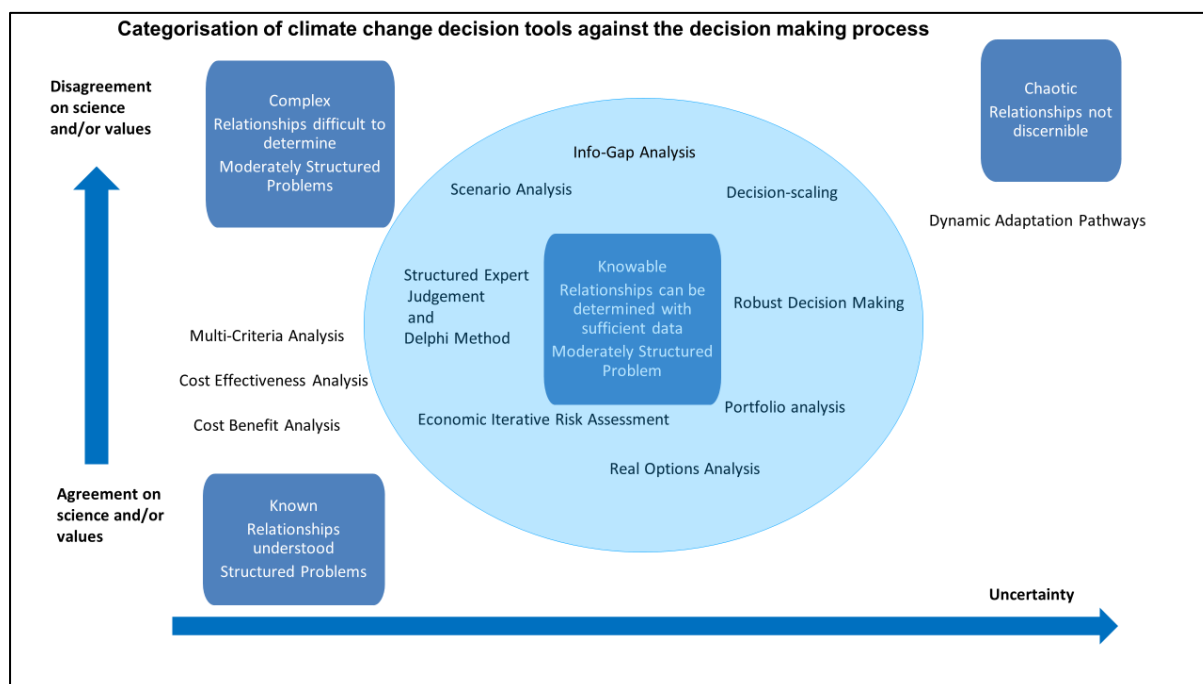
Categorisation of climate change decision tools against the decision making process

Disagreement on science and/or values

Complex
Relationships difficult to determine
Moderately Structured Problems

Chaotic
Relationships not discernible

Info-Gap Analysis

Scenario Analysis

Decision-scaling

Dynamic Adaptation Pathways

Structured Expert Judgement and Delphi Method

Knowable
Relationships can be determined with sufficient data
Moderately Structured Problem

Robust Decision Making

Multi-Criteria Analysis

Cost Effectiveness Analysis

Cost Benefit Analysis

Economic Iterative Risk Assessment

Portfolio analysis

Real Options Analysis

Agreement on science and/or values

Known
Relationships understood
Structured Problems

Uncertainty